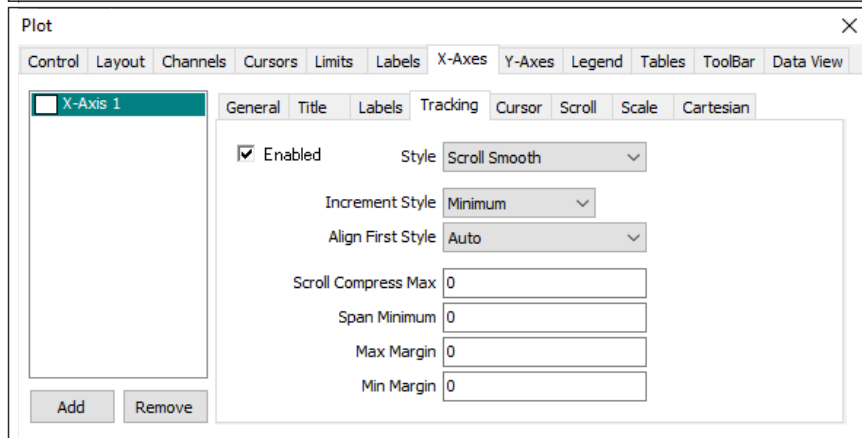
Plot

Control Layout Channels Cursors Limits Labels X-Axes Y-Axes Legend Tables ToolBar Data View

X-Axis 1

General Title Labels Tracking Cursor Scroll Scale Cartesian

☑ Enabled

Style Scroll Smooth

Increment Style Minimum

Align First Style Auto

Scroll Compress Max 0

Span Minimum 0

Max Margin 0

Min Margin 0

Add Remove